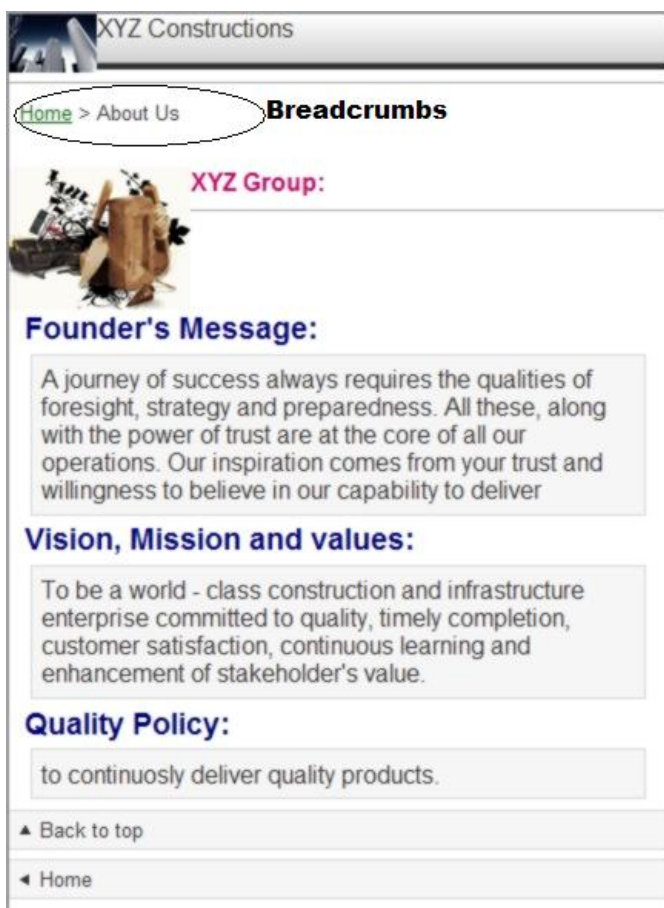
XYZ Constructions

Home > About Us

Breadcrumbs

XYZ Group:

Founder's Message:

A journey of success always requires the qualities of foresight, strategy and preparedness. All these, along with the power of trust are at the core of all our operations. Our inspiration comes from your trust and willingness to believe in our capability to deliver

Vision, Mission and values:

To be a world - class construction and infrastructure enterprise committed to quality, timely completion, customer satisfaction, continuous learning and enhancement of stakeholder's value.

Quality Policy:

to continuosly deliver quality products.

▲ Back to top

◄ Home